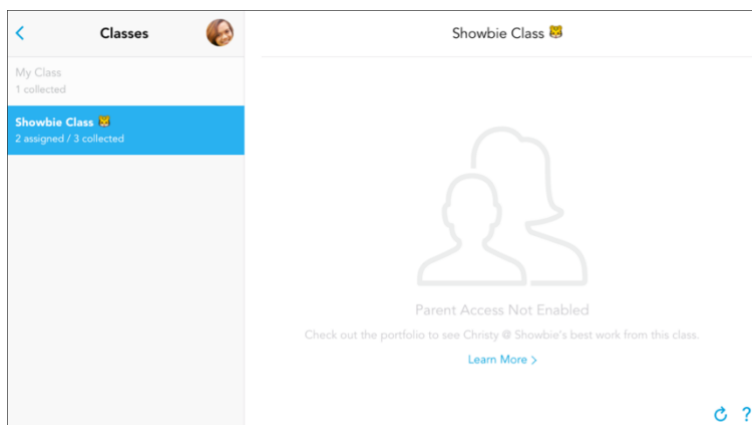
<

Classes

My Class
1 collected

Showbie Class 🐱
2 assigned / 3 collected

Showbie Class 🐱

Parent Access Not Enabled

Check out the portfolio to see Christy @ Showbie's best work from this class.

Learn More >

?